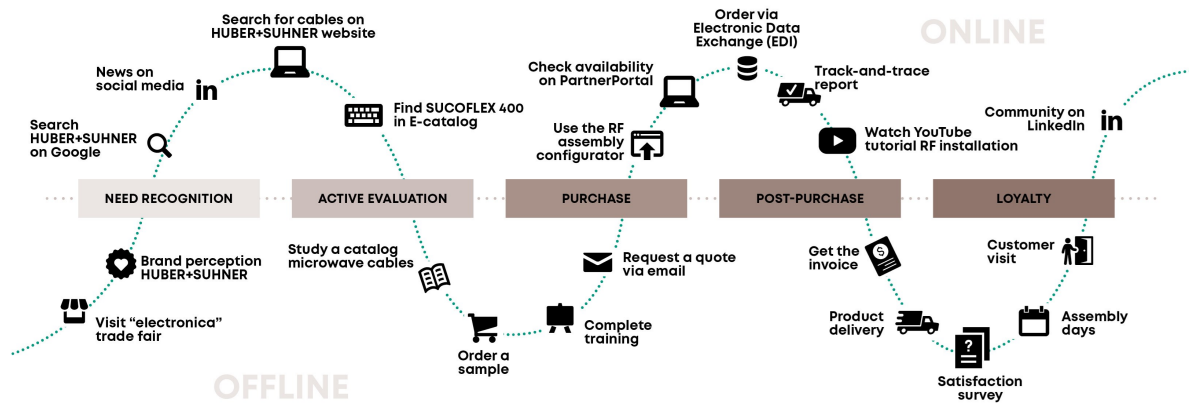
ONLINE

Search HUBER+SUHNER on Google

News on social media

Search for cables on HUBER+SUHNER website

Find SUCOFLEX 400 in E-catalog

Check availability on PartnerPortal

Use the RF assembly configurator

Order via Electronic Data Exchange (EDI)

Track-and-trace report

Watch YouTube tutorial RF installation

Community on LinkedIn

NEED RECOGNITION

ACTIVE EVALUATION

PURCHASE

POST-PURCHASE

LOYALTY

Brand perception HUBER+SUHNER

Visit "electronica" trade fair

Study a catalog microwave cables

Order a sample

Request a quote via email

Complete training

Get the invoice

Product delivery

Satisfaction survey

Customer visit

Assembly days

OFFLINE